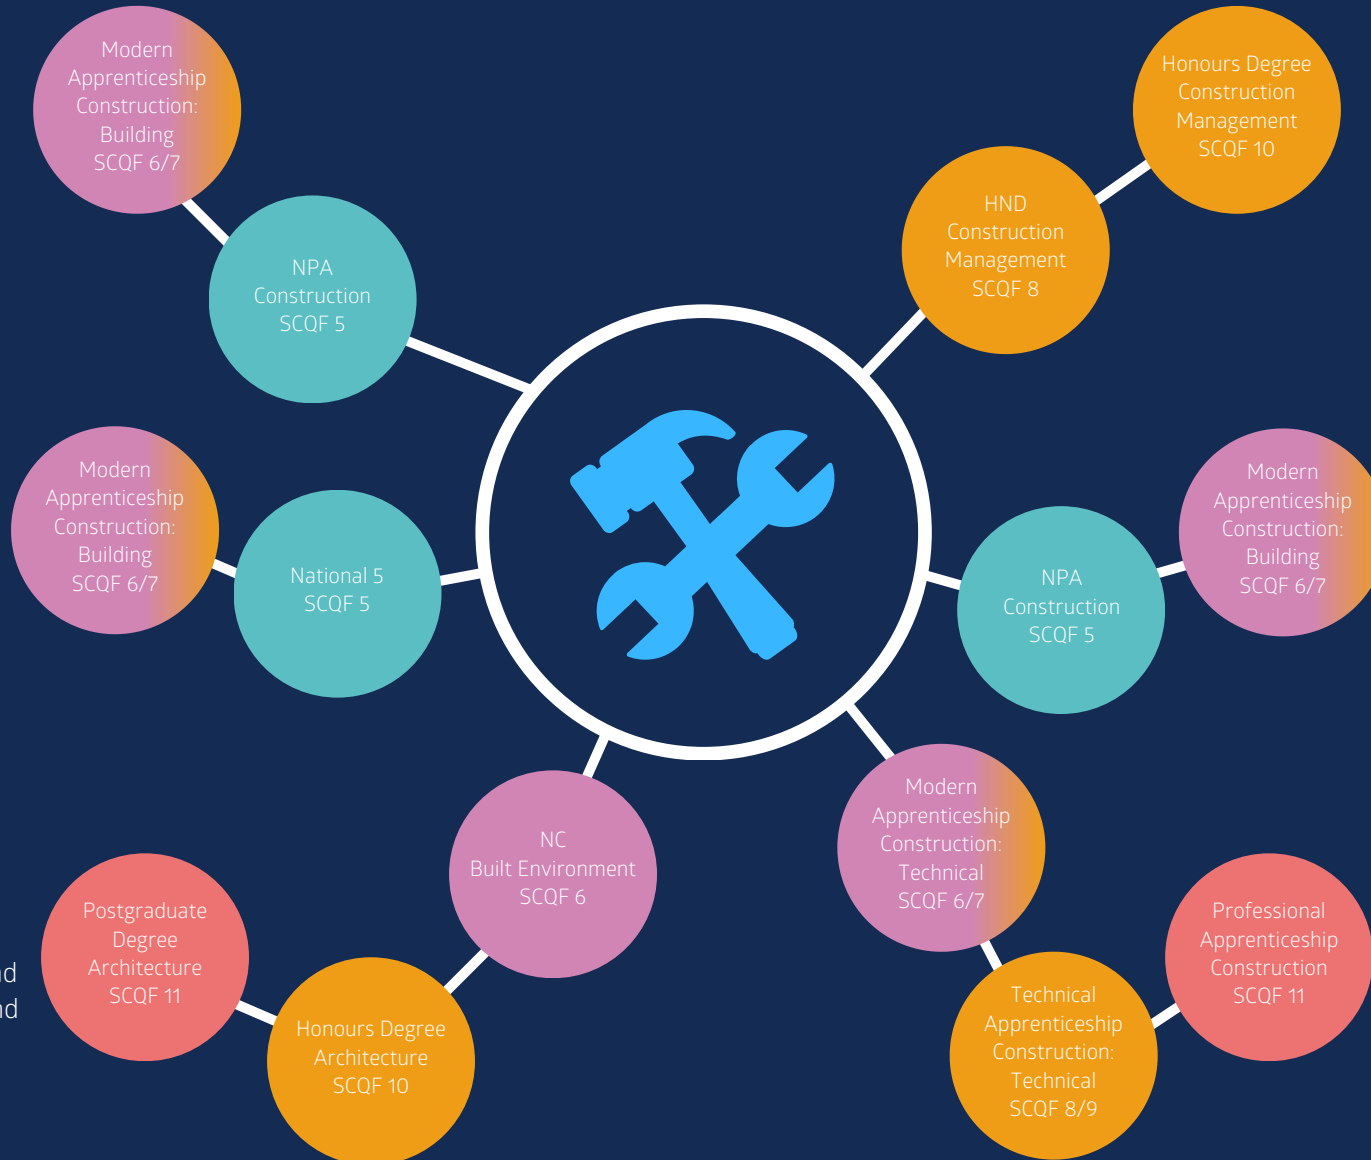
Modern Apprenticeship Construction: Building SCQF 6/7

NPA Construction SCQF 5

Honours Degree Construction Management SCQF 10

HND Construction Management SCQF 8

Modern Apprenticeship Construction: Building SCQF 6/7

National 5 SCQF 5

Modern Apprenticeship Construction: Building SCQF 6/7

NPA Construction SCQF 5

NC Built Environment SCQF 6

Modern Apprenticeship Construction: Technical SCQF 6/7

Postgraduate Degree Architecture SCQF 11

Honours Degree Architecture SCQF 10

Technical Apprenticeship Construction: Technical SCQF 8/9

Professional Apprenticeship Construction SCQF 11

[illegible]d
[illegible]d